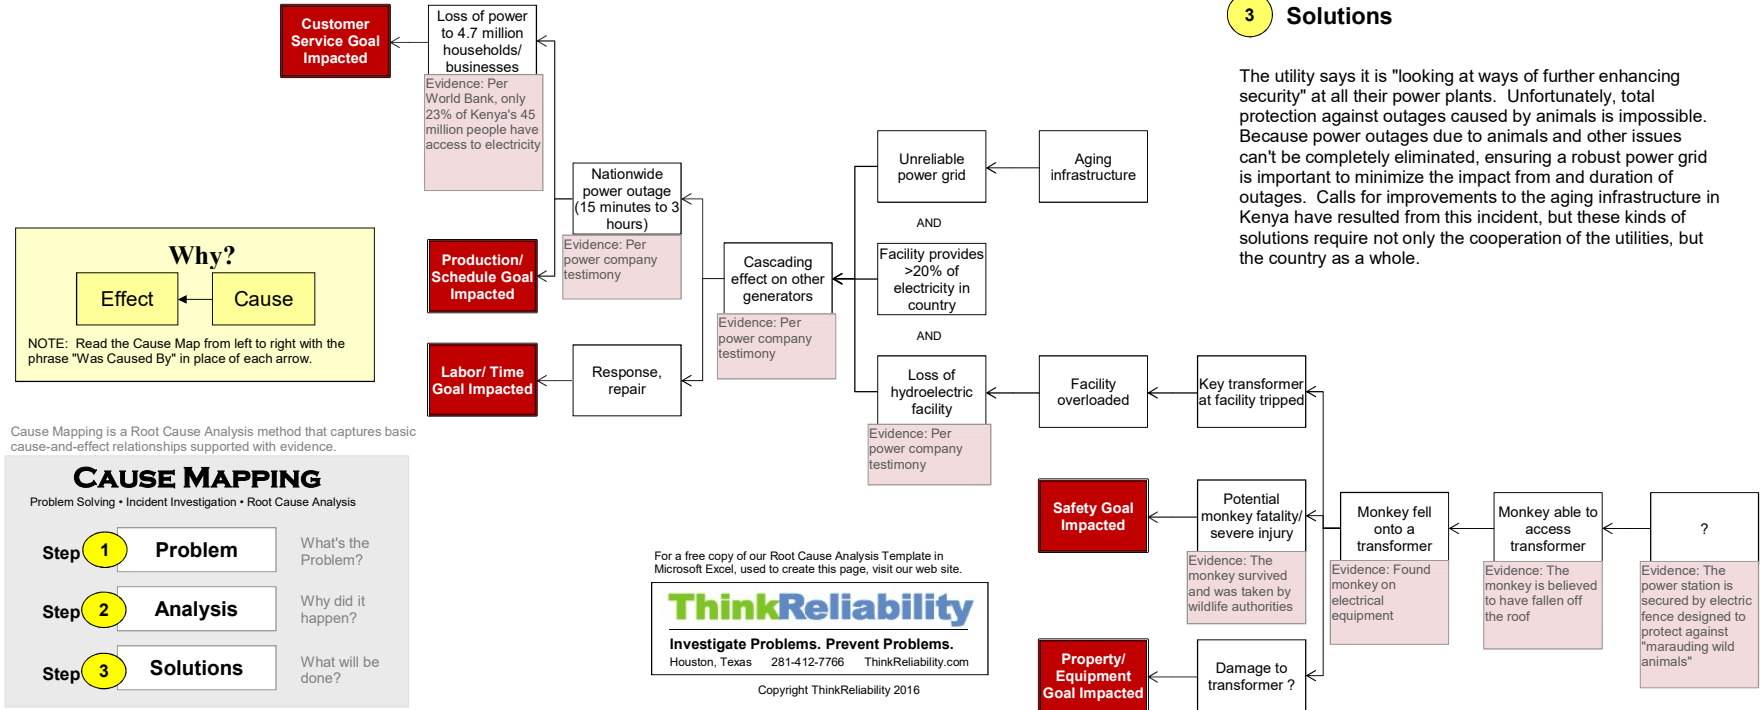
Customer Service Goal Impacted

Loss of power to 4.7 million households/ businesses

Evidence: Per World Bank, only 23% of Kenya's 45 million people have access to electricity

3 Solutions

The utility says it is "looking at ways of further enhancing security" at all their power plants. Unfortunately, total protection against outages caused by animals is impossible. Because power outages due to animals and other issues can't be completely eliminated, ensuring a robust power grid is important to minimize the impact from and duration of outages. Calls for improvements to the aging infrastructure in Kenya have resulted from this incident, but these kinds of solutions require not only the cooperation of the utilities, but the country as a whole.

Why?

Effect

Cause

NOTE: Read the Cause Map from left to right with the phrase "Was Caused By" in place of each arrow.

Production/ Schedule Goal Impacted

Nationwide power outage (15 minutes to 3 hours)

Evidence: Per power company testimony

Cascading effect on other generators

Evidence: Per power company testimony

Unreliable power grid

Aging infrastructure

AND

Facility provides >20% of electricity in country

AND

Loss of hydroelectric facility

Evidence: Per power company testimony

Facility overloaded

Key transformer at facility tripped

Labor/ Time Goal Impacted

Response, repair

Cause Mapping is a Root Cause Analysis method that captures basic cause-and-effect relationships supported with evidence.

CAUSE MAPPING

Problem Solving • Incident Investigation • Root Cause Analysis

Step 1 Problem What's the Problem?

Step 2 Analysis Why did it happen?

Step 3 Solutions What will be done?

Safety Goal Impacted

Potential monkey fatality/ severe injury

Evidence: The monkey survived and was taken by wildlife authorities

Monkey fell onto a transformer

Evidence: Found monkey on electrical equipment

Monkey able to access transformer

Evidence: The monkey is believed to have fallen off the roof

?

Evidence: The power station is secured by electric fence designed to protect against "marauding wild animals"

For a free copy of our Root Cause Analysis Template in Microsoft Excel, used to create this page, visit our web site.

ThinkReliability

Investigate Problems. Prevent Problems.

Houston, Texas 281-412-7766 ThinkReliability.com

Copyright ThinkReliability 2016

Property/ Equipment Goal Impacted

Damage to transformer ?